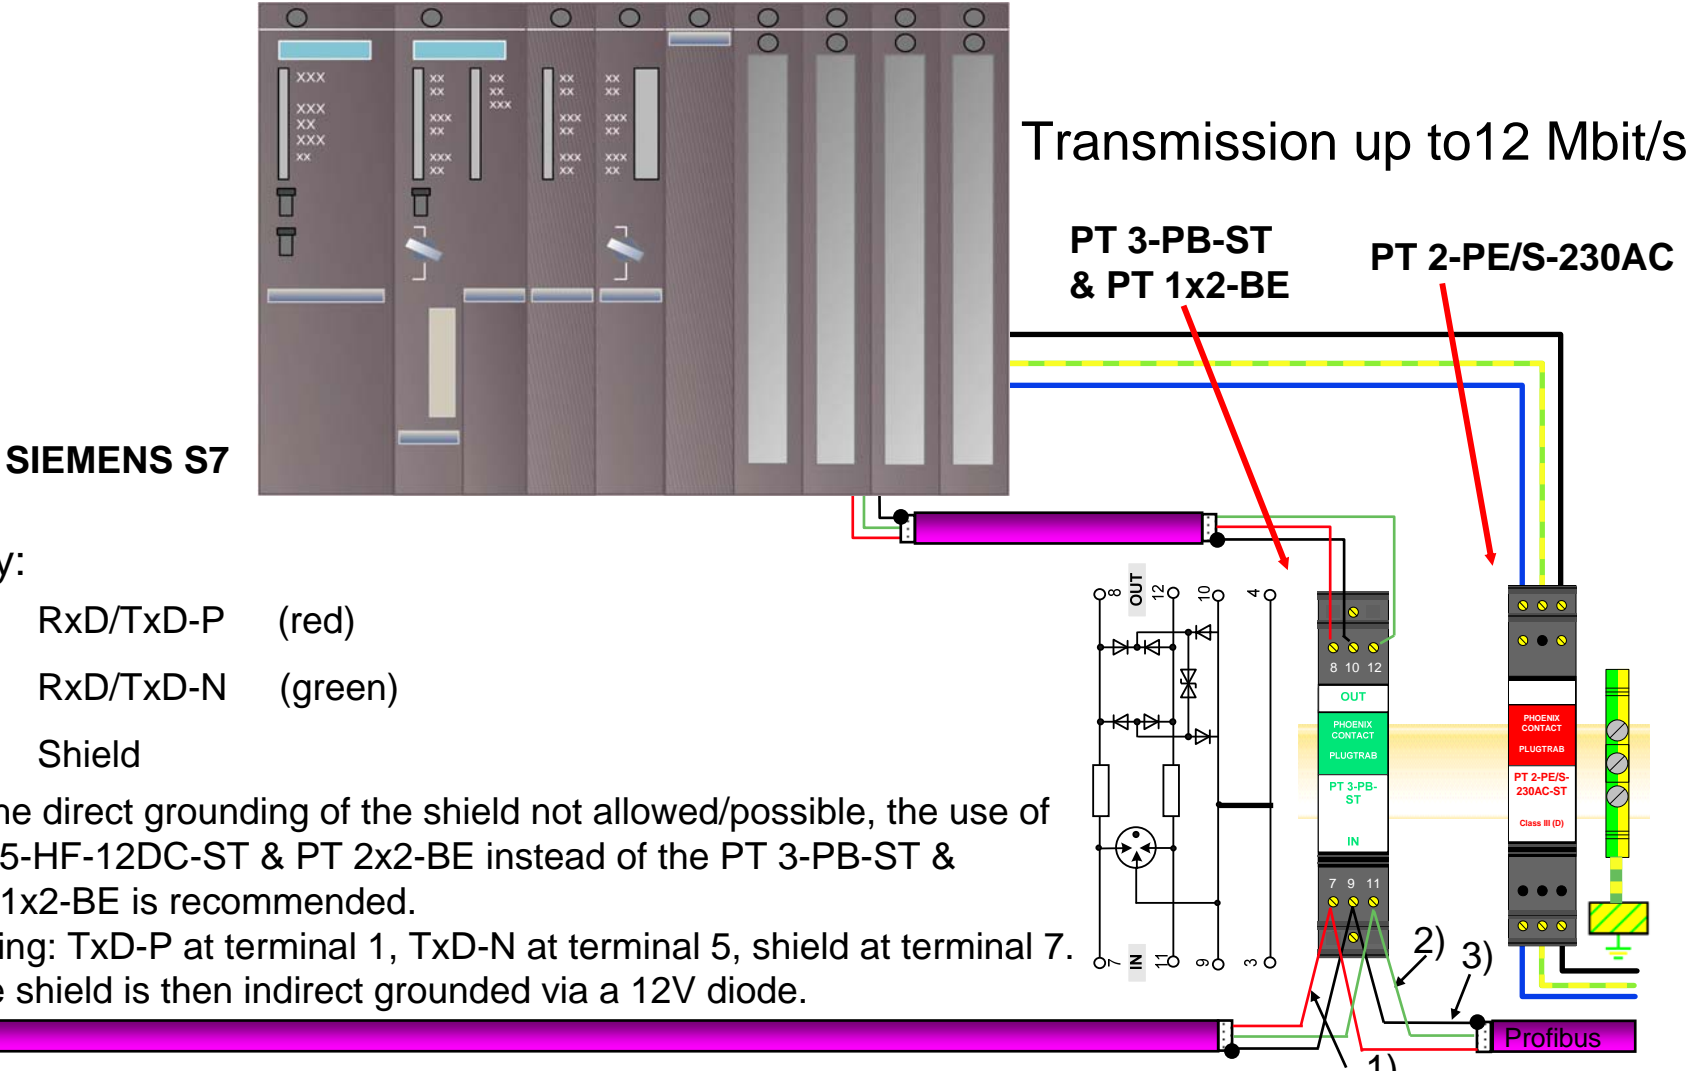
XXX
XXX
XX
XXX
XX

XX
XX
XXX
XX
XXX
XX

XX
XX
XXX

XX
XX
XXX
XX
XXX
XX

XX
XX
XXX
XX
XXX
XX

Transmission up to12 Mbit/s

PT 3-PB-ST
& PT 1x2-BE

PT 2-PE/S-230AC

SIEMENS S7

y:

RxD/TxD-P (red)

RxD/TxD-N (green)

Shield

he direct grounding of the shield not allowed/possible, the use of 5-HF-12DC-ST & PT 2x2-BE instead of the PT 3-PB-ST & 1x2-BE is recommended.
ing: TxD-P at terminal 1, TxD-N at terminal 5, shield at terminal 7.
e shield is then indirect grounded via a 12V diode.

8 OUT 12 10 4

7 IN 11 9 3

8 10 12
OUT
PHOENIX CONTACT
PLUGTRAB
PT 3-PB-ST
IN
7 9 11

PHOENIX CONTACT
PLUGTRAB
PT 2-PE/S-230AC-ST
Class III (D)

2) 3)

Profibus

1)